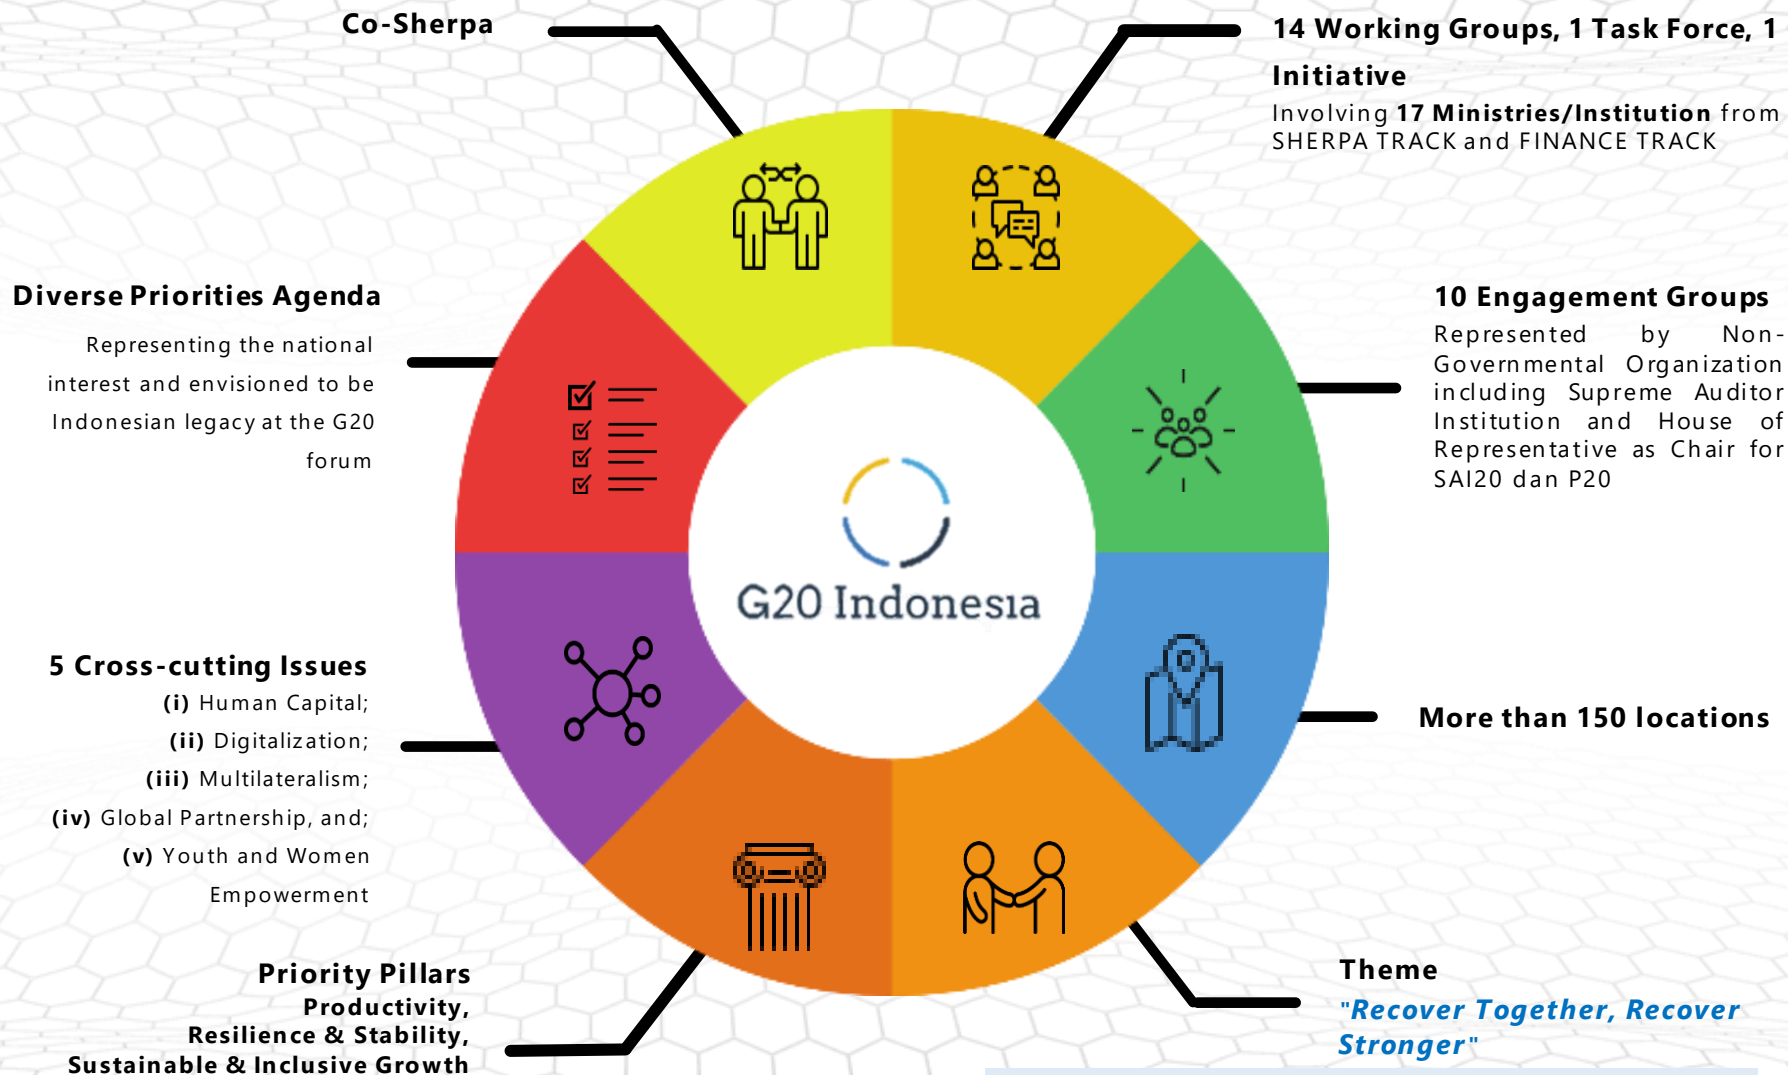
Co-Sherpa

14 Working Groups, 1 Task Force, 1 Initiative

Involving 17 Ministries/Institution from SHERPA TRACK and FINANCE TRACK

Diverse Priorities Agenda

Representing the national interest and envisioned to be Indonesian legacy at the G20 forum

10 Engagement Groups

Represented by Non-Governmental Organization including Supreme Auditor Institution and House of Representative as Chair for SAI20 dan P20

G20 Indonesia

5 Cross-cutting Issues

(i) Human Capital;
(ii) Digitalization;
(iii) Multilateralism;
(iv) Global Partnership, and;
(v) Youth and Women Empowerment

More than 150 locations

Priority Pillars

Productivity,
Resilience & Stability,
Sustainable & Inclusive Growth

Theme

"Recover Together, Recover Stronger"